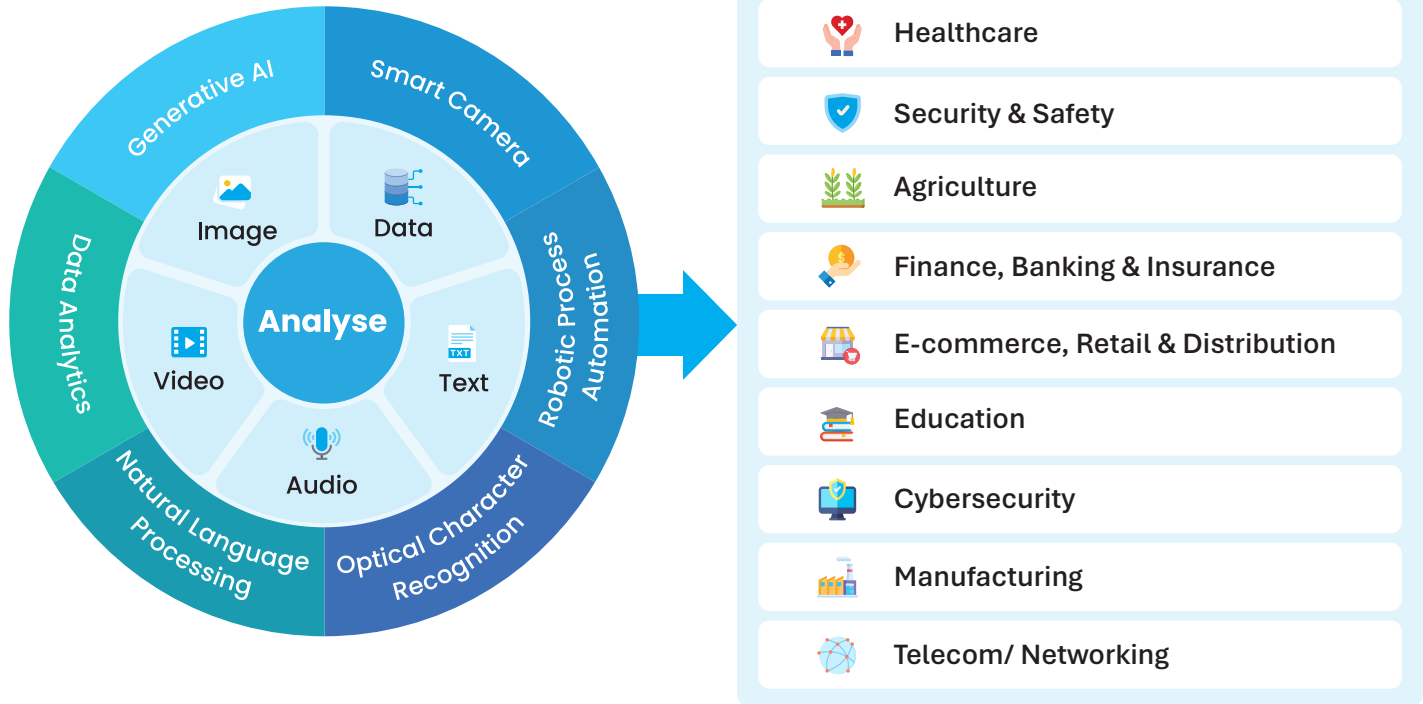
Generative AI

Smart Camera

Robotic Process Automation

Optical Character Recognition

Natural Language Processing

Data Analytics

Image

Data

Analyse

Video

TXT

Text

Audio

Healthcare

Security & Safety

Agriculture

Finance, Banking & Insurance

E-commerce, Retail & Distribution

Education

Cybersecurity

Manufacturing

Telecom/ Networking